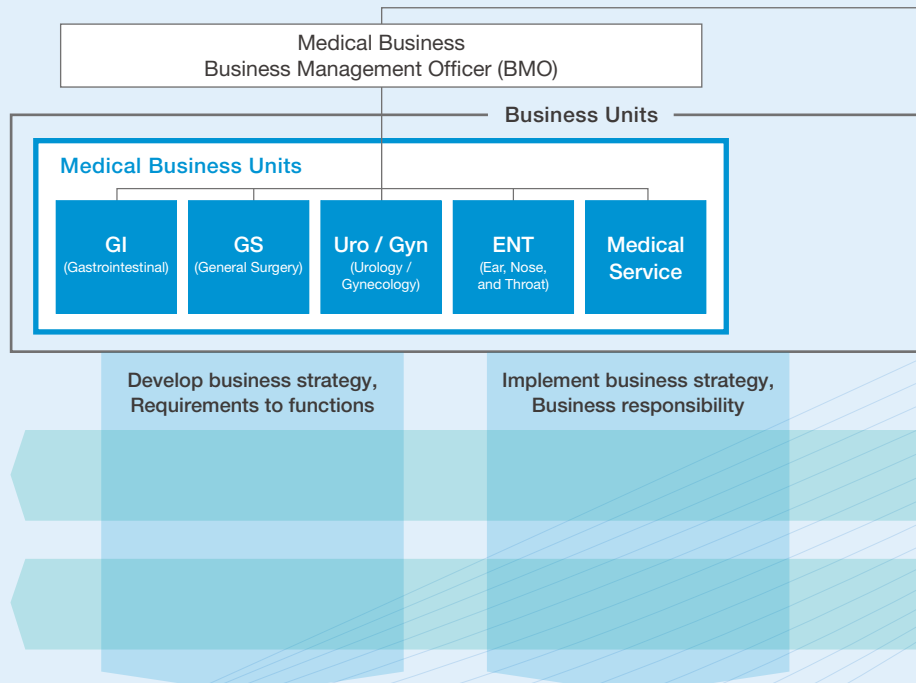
Medical Business
Business Management Officer (BMO)

Business Units

Medical Business Units

GI
(Gastrointestinal)

GS
(General Surgery)

Uro / Gyn
(Urology / Gynecology)

ENT
(Ear, Nose, and Throat)

Medical Service

Develop business strategy, Requirements to functions

Implement business strategy, Business responsibility